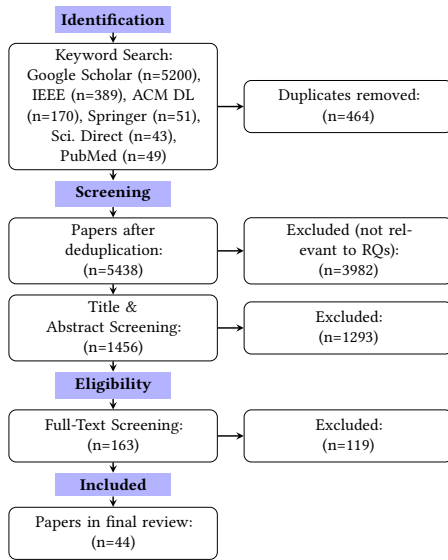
Identification

Keyword Search: Google Scholar (n=5200), IEEE (n=389), ACM DL (n=170), Springer (n=51), Sci. Direct (n=43), PubMed (n=49)

Duplicates removed: (n=464)

Screening

Papers after deduplication: (n=5438)

Excluded (not relevant to RQs): (n=3982)

Title & Abstract Screening: (n=1456)

Excluded: (n=1293)

Eligibility

Full-Text Screening: (n=163)

Excluded: (n=119)

Included

Papers in final review: (n=44)